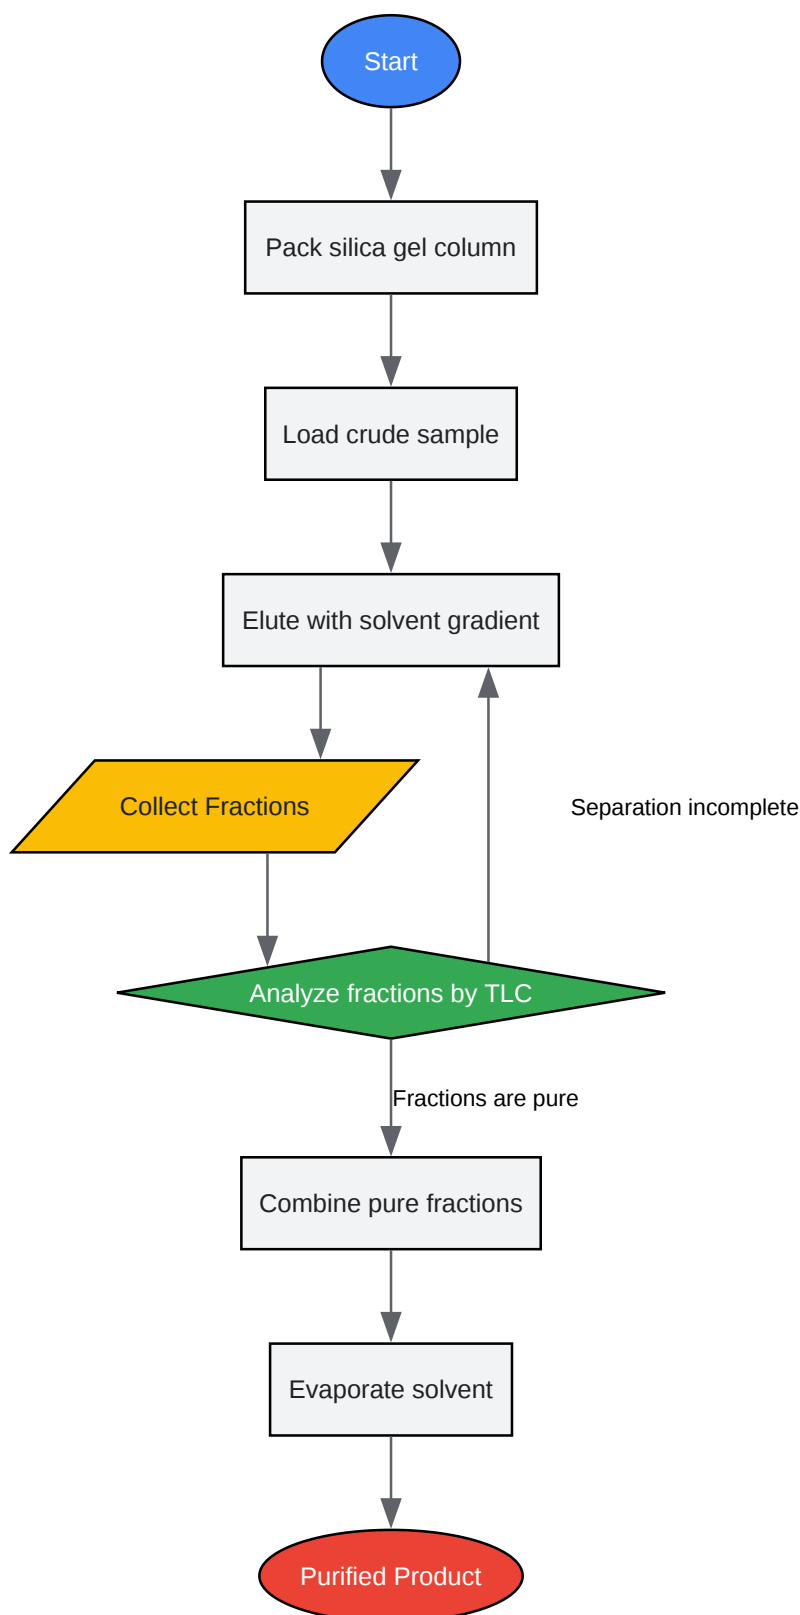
Start

Pack silica gel column

Load crude sample

Elute with solvent gradient

Collect Fractions

Separation incomplete

Analyze fractions by TLC

Fractions are pure

Combine pure fractions

Evaporate solvent

Purified Product